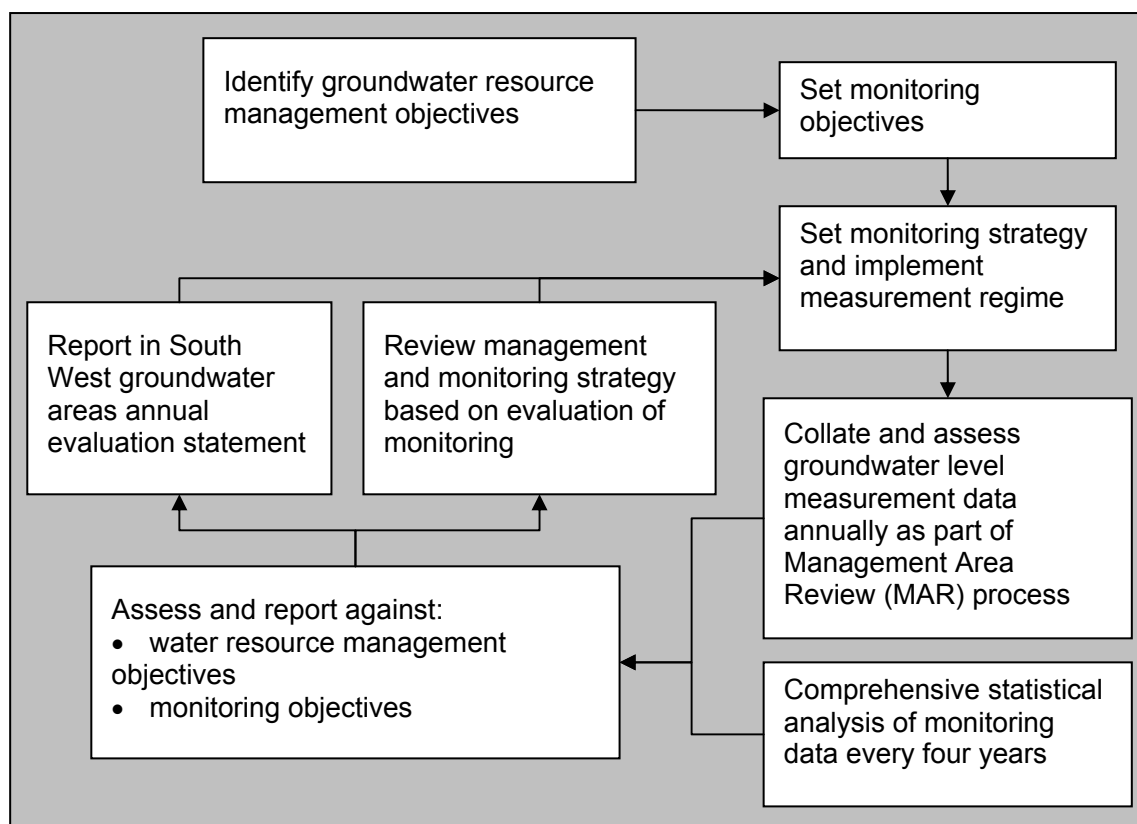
Identify groundwater resource management objectives

Set monitoring objectives

Set monitoring strategy and implement measurement regime

Report in South West groundwater areas annual evaluation statement

Review management and monitoring strategy based on evaluation of monitoring

Collate and assess groundwater level measurement data annually as part of Management Area Review (MAR) process

Assess and report against:
- water resource management objectives
- monitoring objectives

Comprehensive statistical analysis of monitoring data every four years